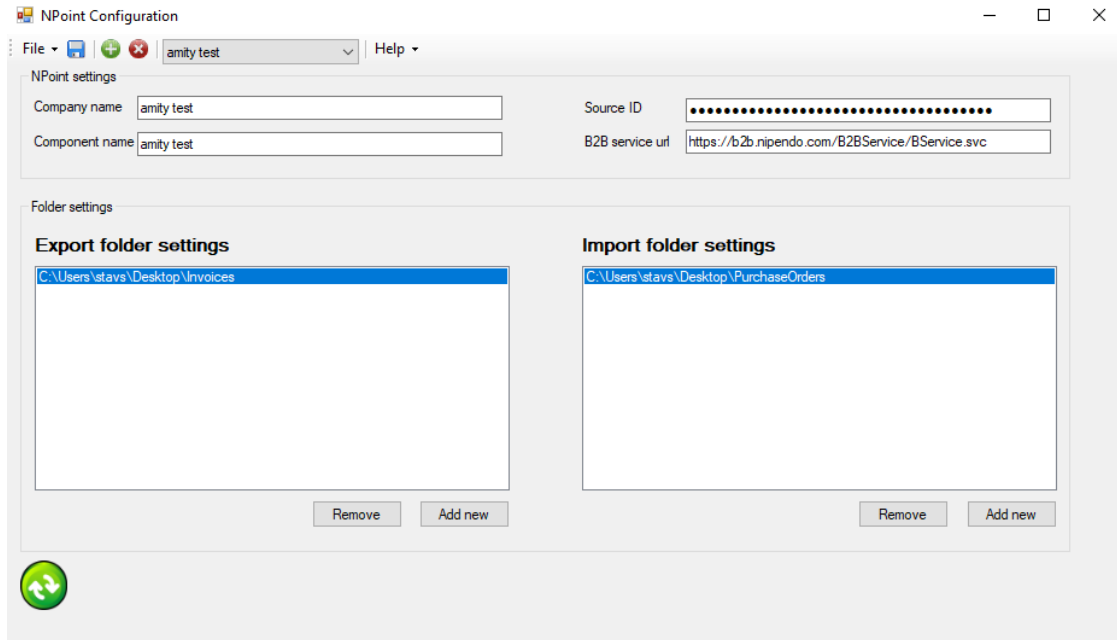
NPoint Configuration

File Help

amity test

NPoint settings

Company name amity test

Component name amity test

Source ID ●●●●●●●●●●●●●●●●●●●●●●●●●●●●●●●●●●●●

B2B service url https://b2b.nipendo.com/B2BService/BService.svc

Folder settings

Export folder settings

C:\Users\stavs\Desktop\Invoices

Remove Add new

Import folder settings

C:\Users\stavs\Desktop\PurchaseOrders

Remove Add new